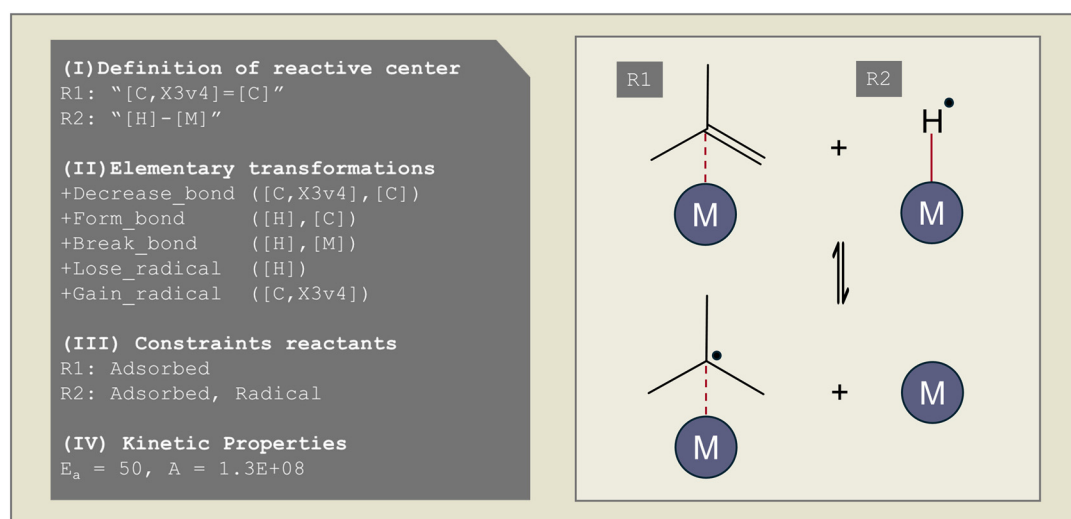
(I)Definition of reactive center
R1: "[C,X3v4]=[C]"
R2: "[H]-[M]"

(II)Elementary transformations
+Decrease_bond ([C,X3v4],[C])
+Form_bond ([H],[C])
+Break_bond ([H],[M])
+Lose_radical ([H])
+Gain_radical ([C,X3v4])

(III) Constraints reactants
R1: Adsorbed
R2: Adsorbed, Radical

(IV) Kinetic Properties
$E_a$ = 50, A = 1.3E+08

R1

R2

+

H

M

M

M

+

M

M